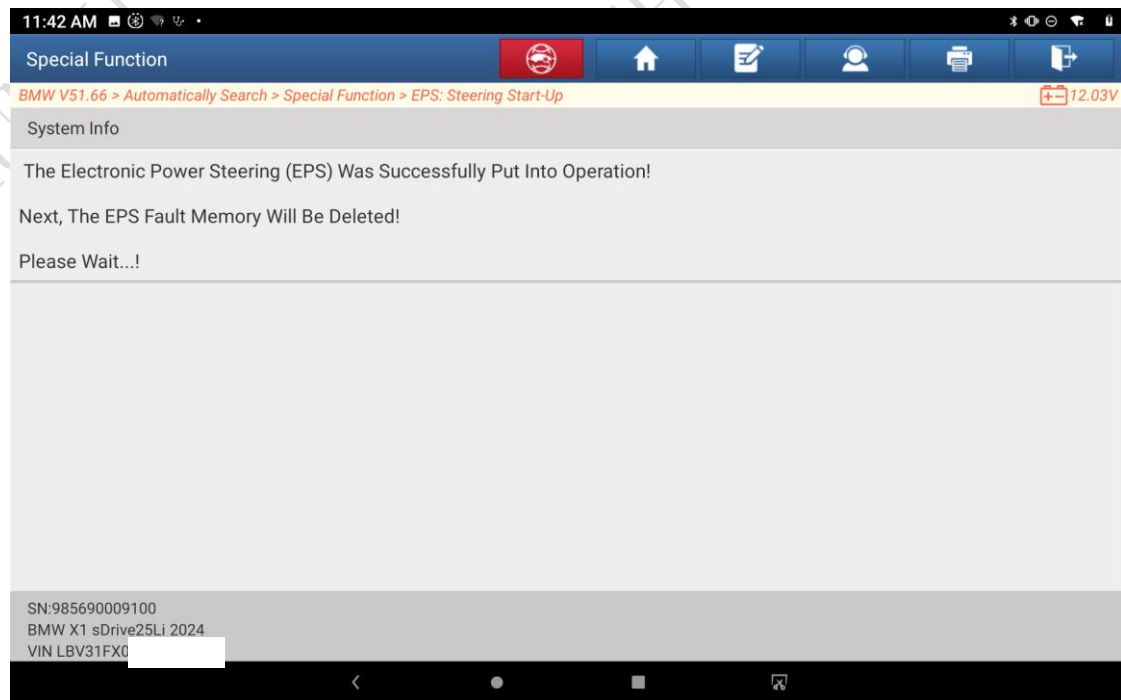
11:42 AM

Special Function

BMW V51.66 > Automatically Search > Special Function > EPS: Steering Start-Up

12.03V

System Info

The Electronic Power Steering (EPS) Was Successfully Put Into Operation!

Next, The EPS Fault Memory Will Be Deleted!

Please Wait...!

SN:985690009100
BMW X1 sDrive25Li 2024
VIN LBV31FX0 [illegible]